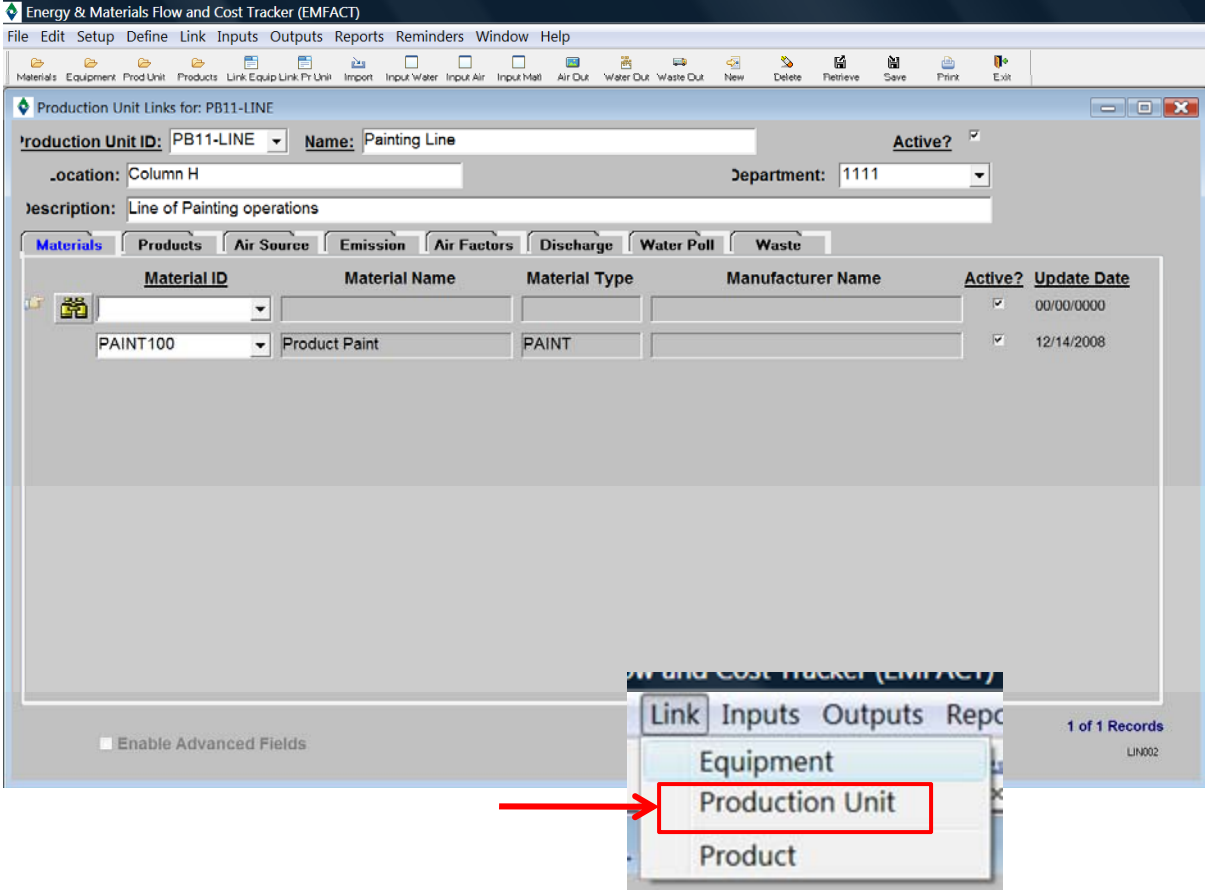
Energy & Materials Flow and Cost Tracker (EMFACT)

File Edit Setup Define Link Inputs Outputs Reports Reminders Window Help

Materials Equipment Prod Unit Products Link Equip Link Pr Unit Import Input Water Input Air Input Matl Air Out Water Out Waste Out New Delete Retrieve Save Print Exit

Production Unit Links for: PB11-LINE

roduction Unit ID: PB11-LINE Name: Painting Line Active?

ocation: Column H Department: 1111

escription: Line of Painting operations

Materials Products Air Source Emission Air Factors Discharge Water Poll Waste

| Material ID | Material Name | Material Type | Manufacturer Name | Active? | Update Date |
|---|---|---|---|---|---|
| | | | | ✓ | 00/00/0000 |
| PAINT100 | Product Paint | PAINT | | ✓ | 12/14/2008 |

Enable Advanced Fields

1 of 1 Records

LIN002

w and Cost Tracker (EMFACT)

Link Inputs Outputs Repo

Equipment

Production Unit

Product